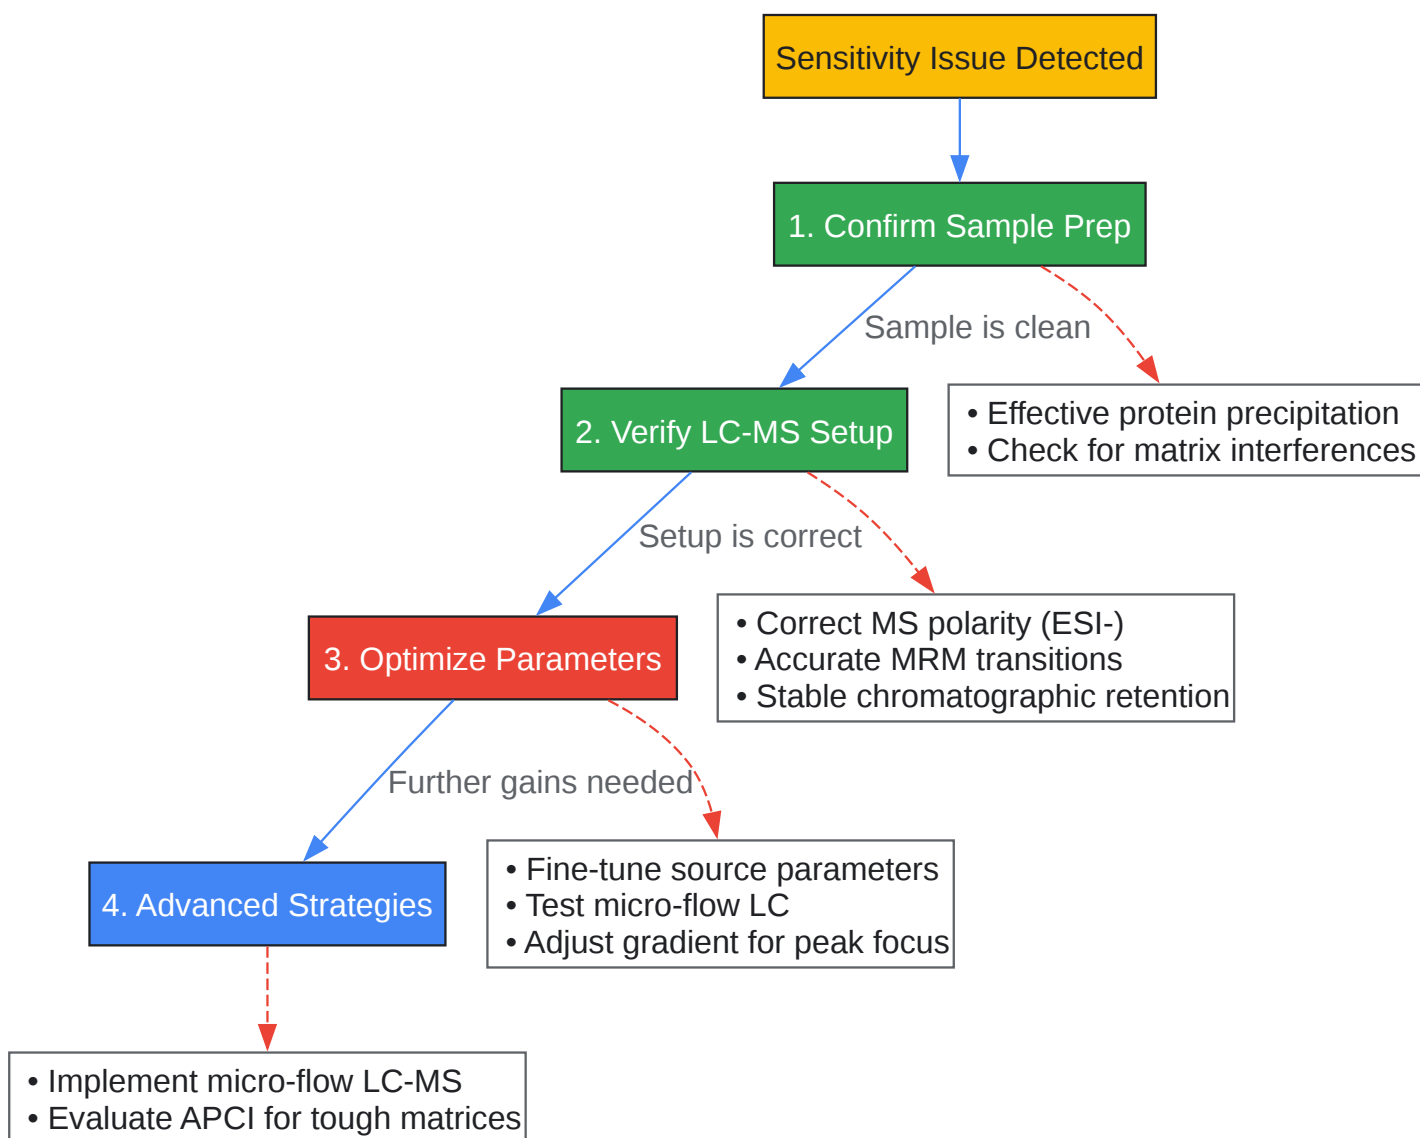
Sensitivity Issue Detected

1. Confirm Sample Prep

Sample is clean

• Effective protein precipitation
• Check for matrix interferences

2. Verify LC-MS Setup

Setup is correct

• Correct MS polarity (ESI-)
• Accurate MRM transitions
• Stable chromatographic retention

3. Optimize Parameters

Further gains needed

• Fine-tune source parameters
• Test micro-flow LC
• Adjust gradient for peak focus

4. Advanced Strategies

• Implement micro-flow LC-MS
• Evaluate APCI for tough matrices